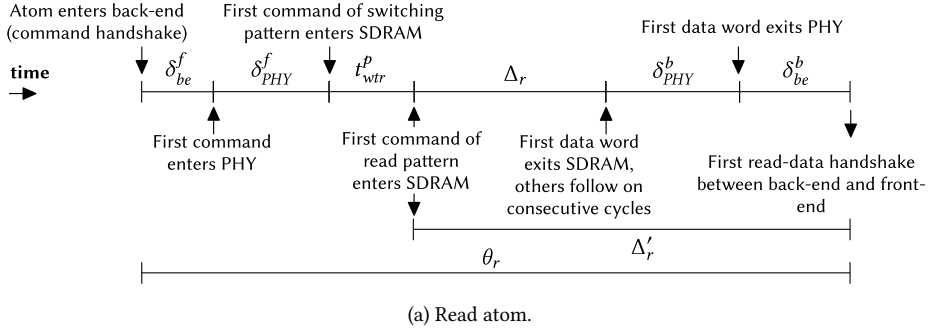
Atom enters back-end (command handshake)

First command of switching pattern enters SDRAM

First data word exits PHY

time

$\delta_{be}^{f}$ $\delta_{PHY}^{f}$ $t_{wtr}^{p}$ $\Delta_r$ $\delta_{PHY}^{b}$ $\delta_{be}^{b}$

First command enters PHY

First command of read pattern enters SDRAM

First data word exits SDRAM, others follow on consecutive cycles

First read-data handshake between back-end and front-end

$\Delta_r'$

$\theta_r$

(a) Read atom.